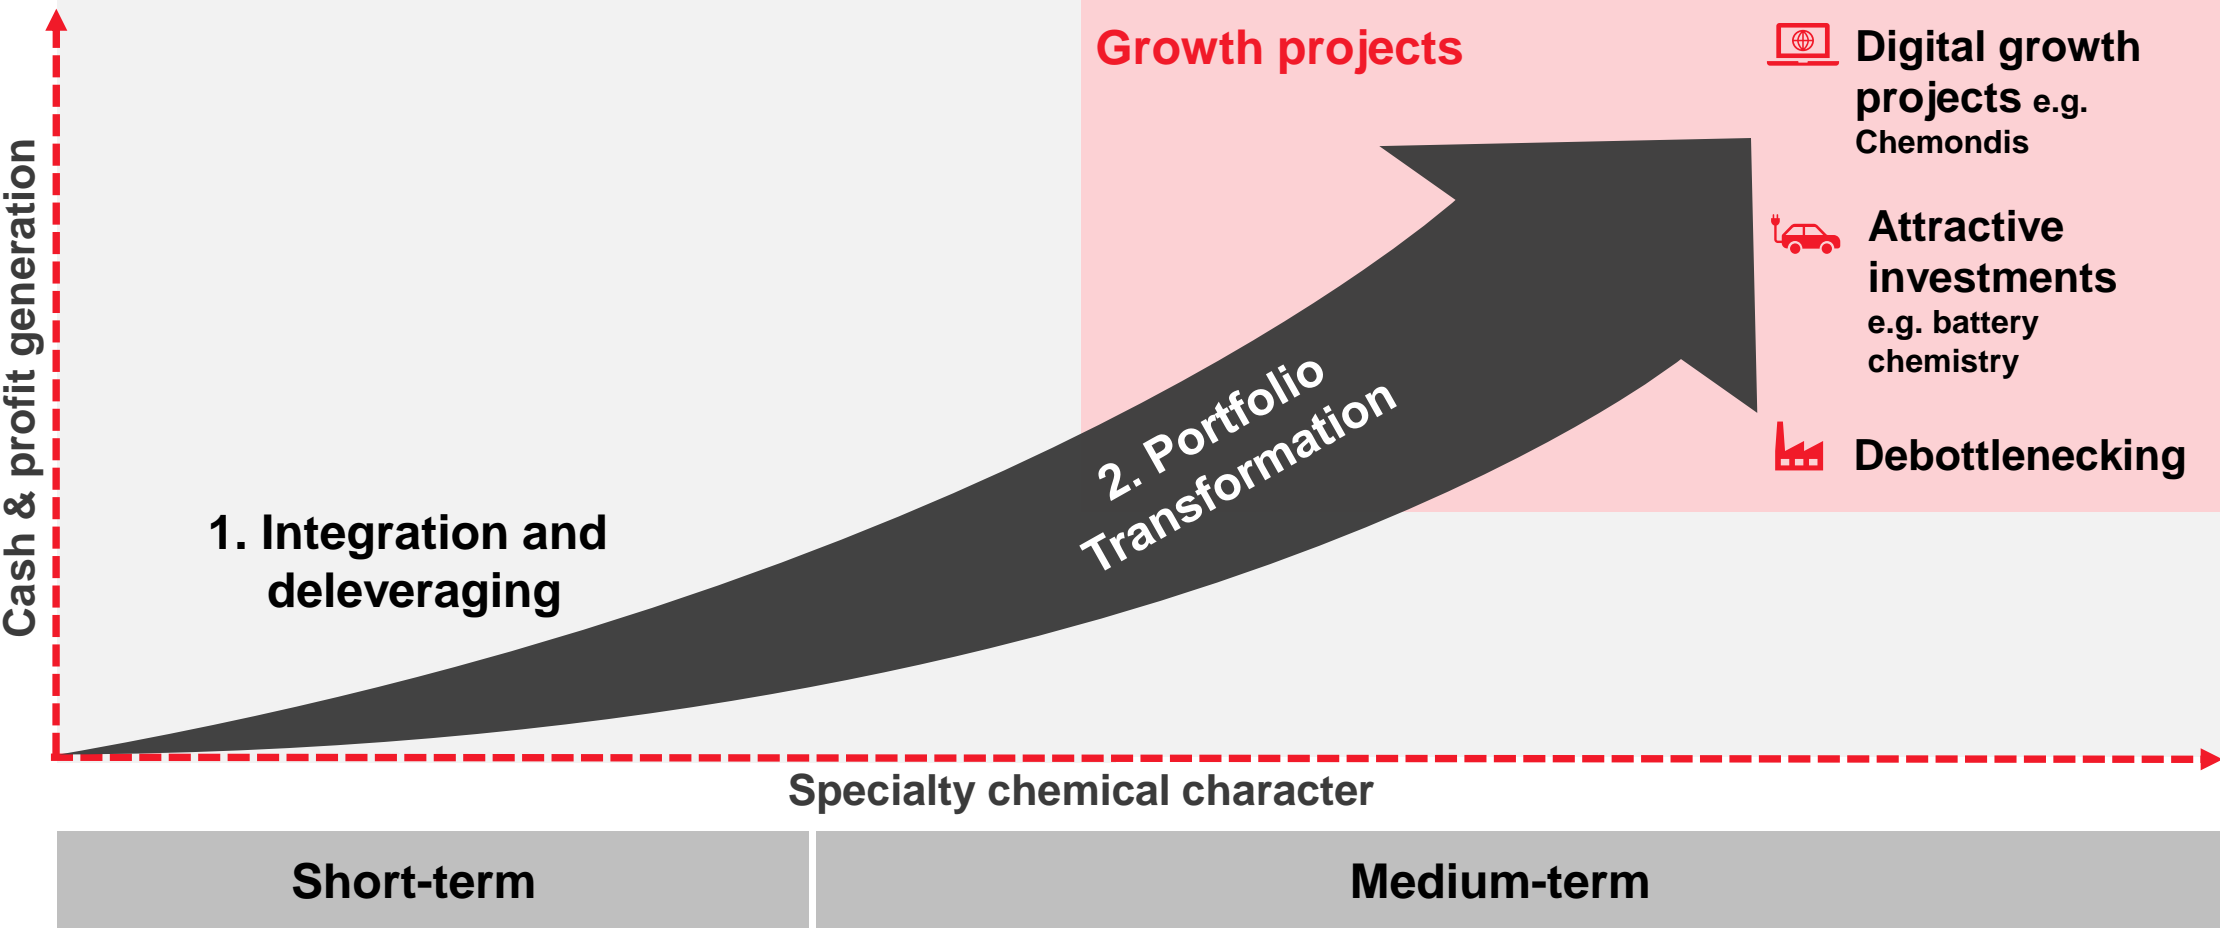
Cash & profit generation

Growth projects

Digital growth projects e.g. Chemondis

Attractive investments e.g. battery chemistry

Debottlenecking

2. Portfolio Transformation

1. Integration and deleveraging

Specialty chemical character

| Short-term | Medium-term |